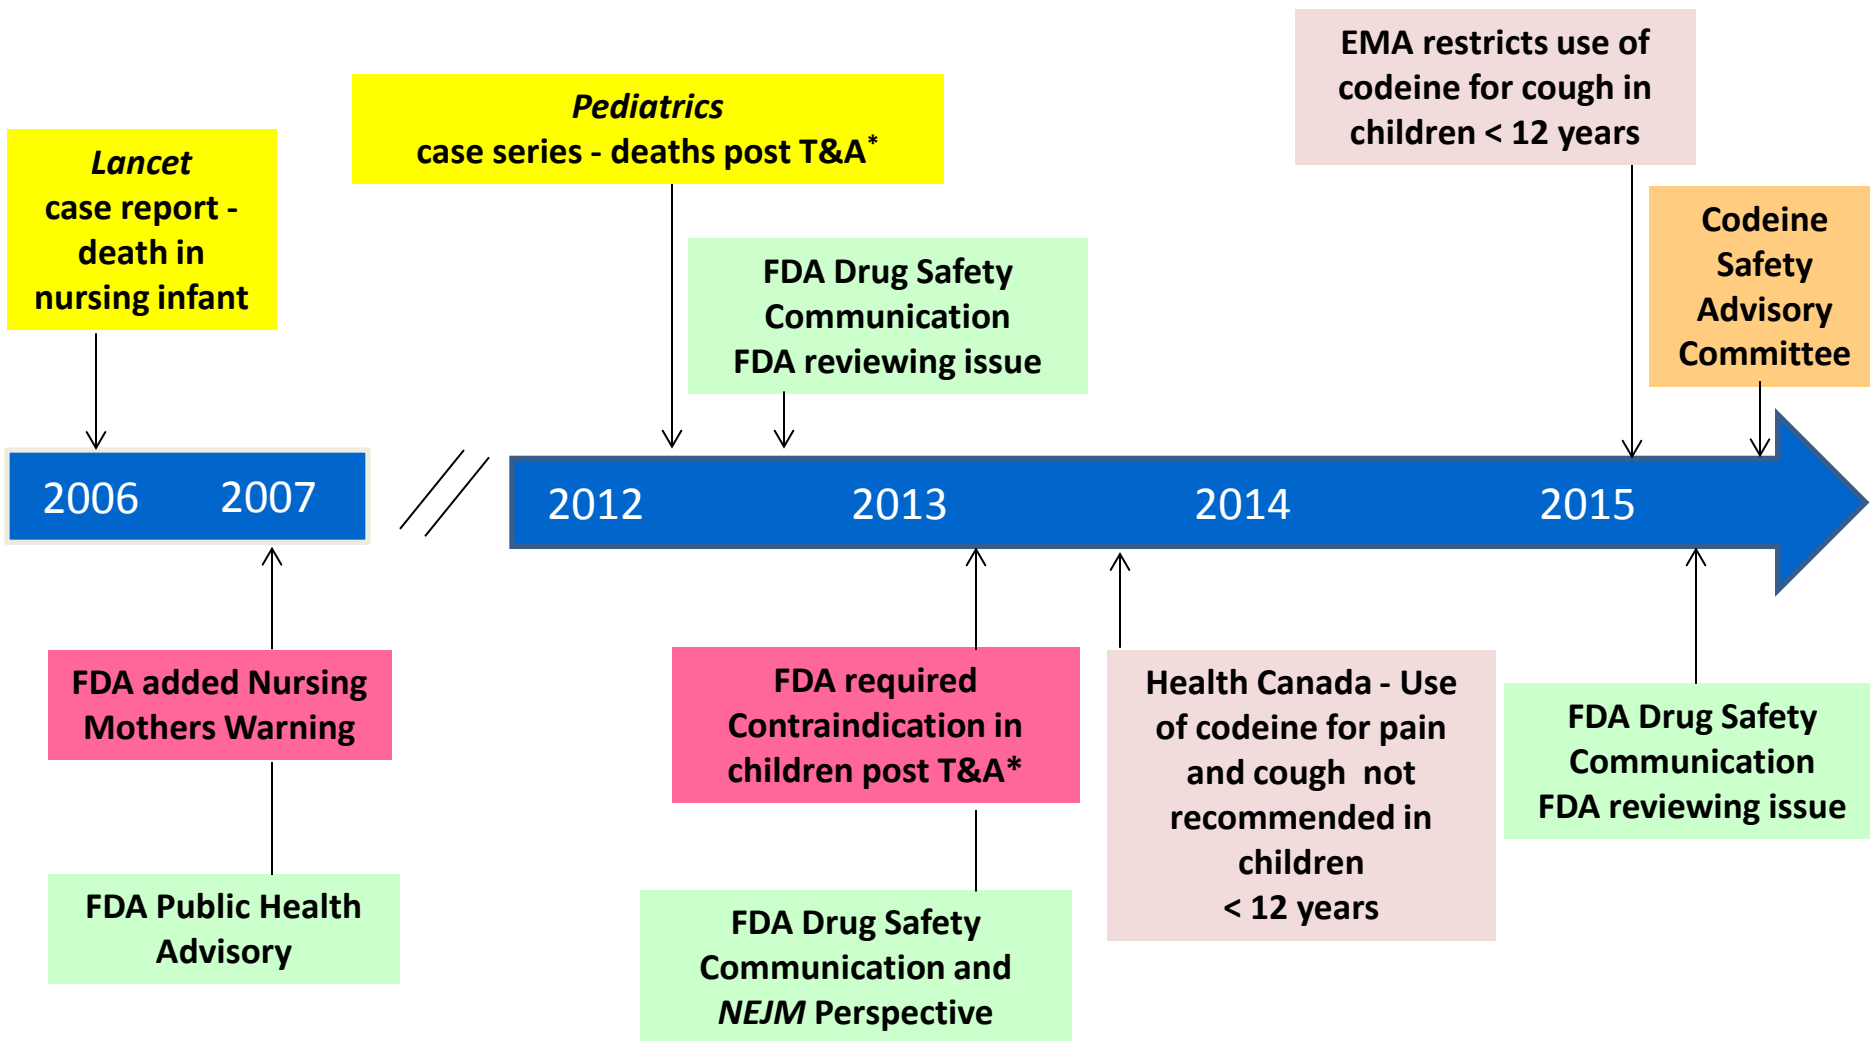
Lancet case report - death in nursing infant

Pediatrics case series - deaths post T&A*

FDA Drug Safety Communication FDA reviewing issue

EMA restricts use of codeine for cough in children < 12 years

Codeine Safety Advisory Committee

2006 2007

2012 2013 2014 2015

FDA added Nursing Mothers Warning

FDA Public Health Advisory

FDA required Contraindication in children post T&A*

FDA Drug Safety Communication and NEJM Perspective

Health Canada - Use of codeine for pain and cough not recommended in children < 12 years

FDA Drug Safety Communication FDA reviewing issue